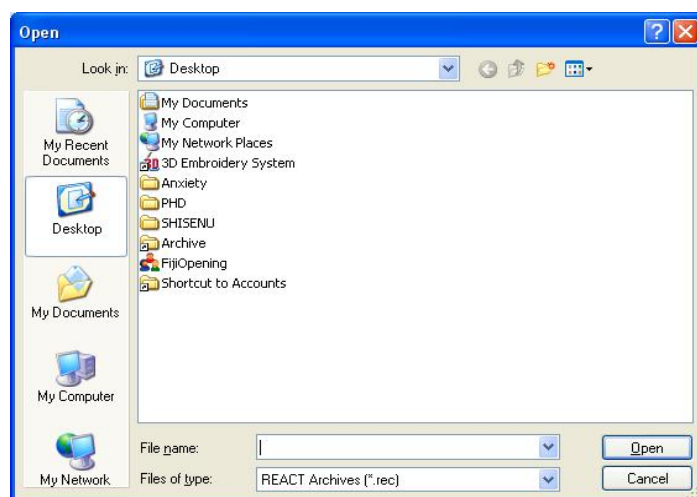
Open

Look in: Desktop

My Recent Documents
Desktop
My Documents
My Computer
My Network

My Documents
My Computer
My Network Places
3D Embroidery System
Anxiety
PHD
SHISENU
Archive
FijiOpening
Shortcut to Accounts

File name:
Files of type: REACT Archives (*.rec)

Open
Cancel